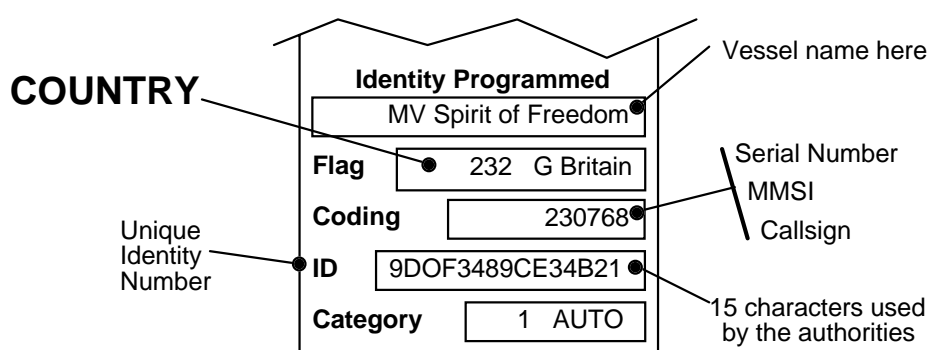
Vessel name here

COUNTRY

Identity Programmed

MV Spirit of Freedom

Flag 232 G Britain

Serial Number

MMSI

Callsign

Coding 230768

Unique Identity Number

ID 9DOF3489CE34B21

15 characters used by the authorities

Category 1 AUTO